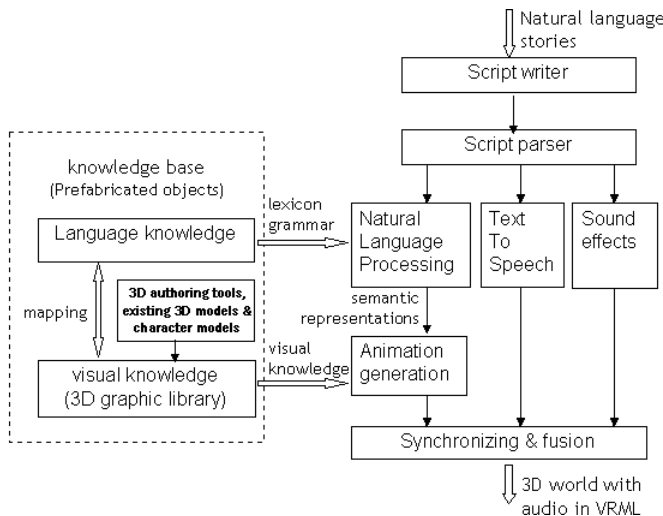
Natural language stories

Script writer

Script parser

knowledge base (Prefabricated objects)

Language knowledge

lexicon grammar

Natural Language Processing

Text To Speech

Sound effects

mapping

3D authoring tools, existing 3D models & character models

semantic representations

visual knowledge

visual knowledge (3D graphic library)

Animation generation

Synchronizing & fusion

3D world with audio in VRML